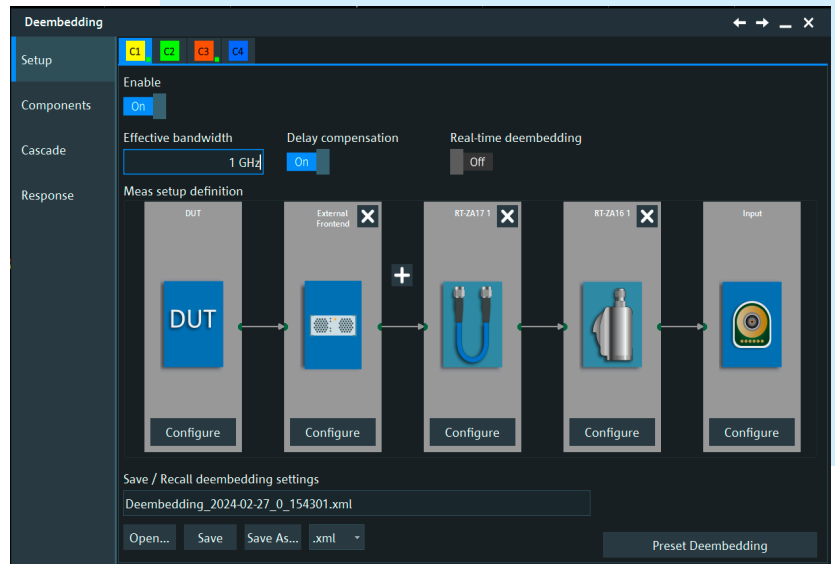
Deembedding

Setup
Components
Cascade
Response

C1 C2 C3 C4

Enable
On

Effective bandwidth
1 GHz

Delay compensation
On

Real-time deembedding
Off

Meas setup definition

DUT
DUT
Configure

External Frontend
Configure

RT-ZA17 1
Configure

RT-ZA16 1
Configure

Input
Configure

Save / Recall deembedding settings
Deembedding_2024-02-27_0_154301.xml

Open... Save Save As... .xml

Preset Deembedding